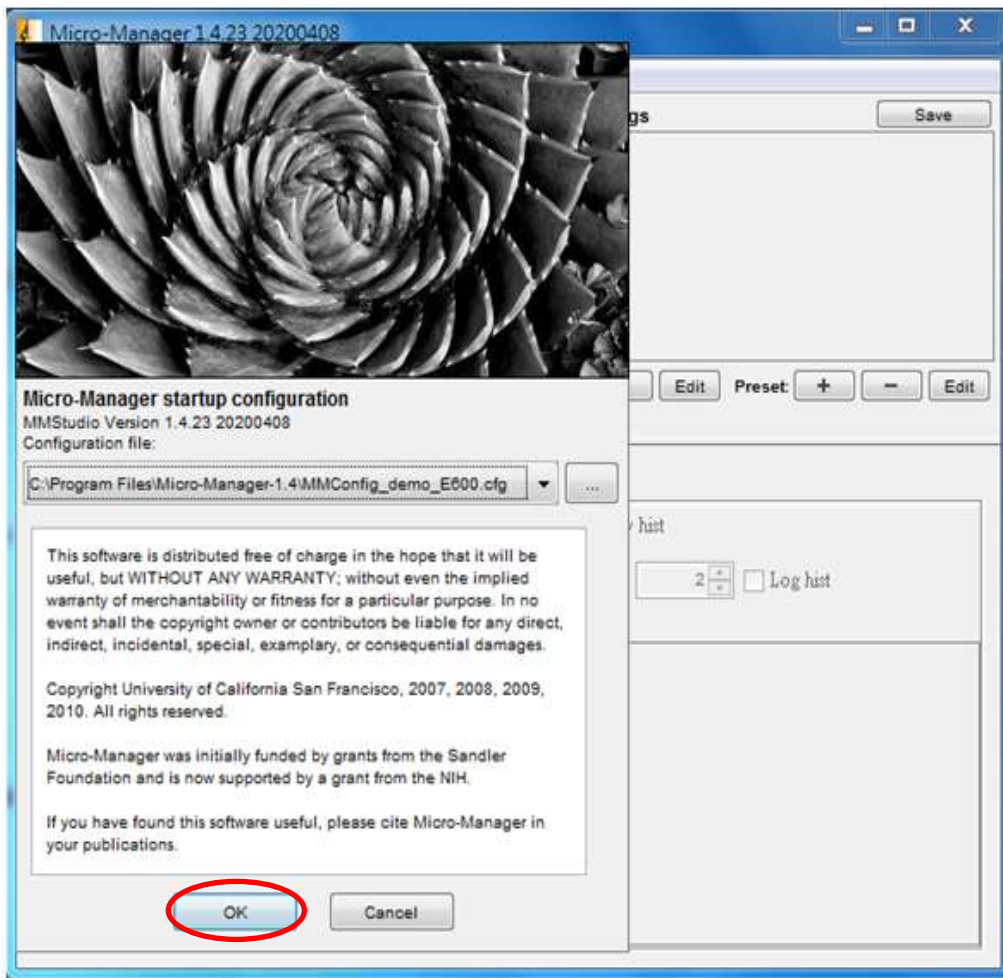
Micro-Manager 1.4.23 20200408

gs

Save

Edit Preset: + − Edit

hist

2 Log hist

Micro-Manager startup configuration
MMStudio Version 1.4.23 20200408
Configuration file:

C:\Program Files\Micro-Manager-1.4\MMConfig_demo_E600.cfg

...

This software is distributed free of charge in the hope that it will be useful, but WITHOUT ANY WARRANTY; without even the implied warranty of merchantability or fitness for a particular purpose. In no event shall the copyright owner or contributors be liable for any direct, indirect, incidental, special, examplary, or consequential damages.

Copyright University of California San Francisco, 2007, 2008, 2009, 2010. All rights reserved.

Micro-Manager was initially funded by grants from the Sandler Foundation and is now supported by a grant from the NIH.

If you have found this software useful, please cite Micro-Manager in your publications.

OK

Cancel